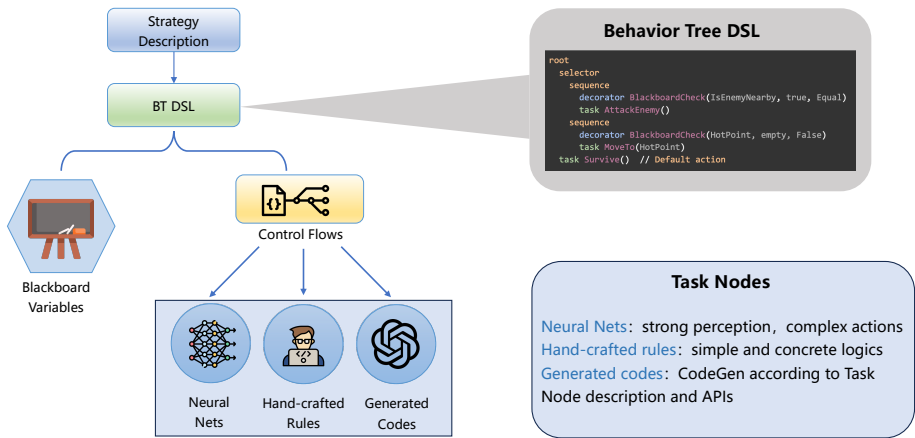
Strategy Description

BT DSL

Blackboard Variables

Control Flows

Neural Nets

Hand-crafted Rules

Generated Codes

Behavior Tree DSL

root
  selector
    sequence
      decorator BlackboardCheck(IsEnemyNearby, true, Equal)
      task AttackEnemy()
    sequence
      decorator BlackboardCheck(HotPoint, empty, False)
      task MoveTo(HotPoint)
  task Survive()  // Default action

Task Nodes

Neural Nets: strong perception, complex actions
Hand-crafted rules: simple and concrete logics
Generated codes: CodeGen according to Task Node description and APIs